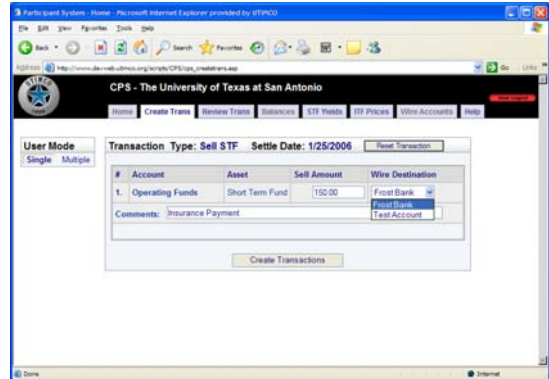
Participant System - Home - Microsoft Internet Explorer provided by UTIMCO

File Edit View Favorites Tools Help

Back Search Favorites

Address http://www.devweb.utimco.org/scripts/CPS/cps_createtrans.asp Go Links

CPS - The University of Texas at San Antonio

Home Create Trans Review Trans Balances STF Yields ITF Prices Wire Accounts Help

User Mode
Single Multiple

Transaction Type: Sell STF Settle Date: 1/25/2006 Reset Transaction

| # | Account | Asset | Sell Amount | Wire Destination |
|---|---|---|---|---|
| 1. | Operating Funds | Short Term Fund | 150.00 | Frost Bank |

Comments: Insurance Payment

Frost Bank
Test Account

Create Transactions

Done Internet